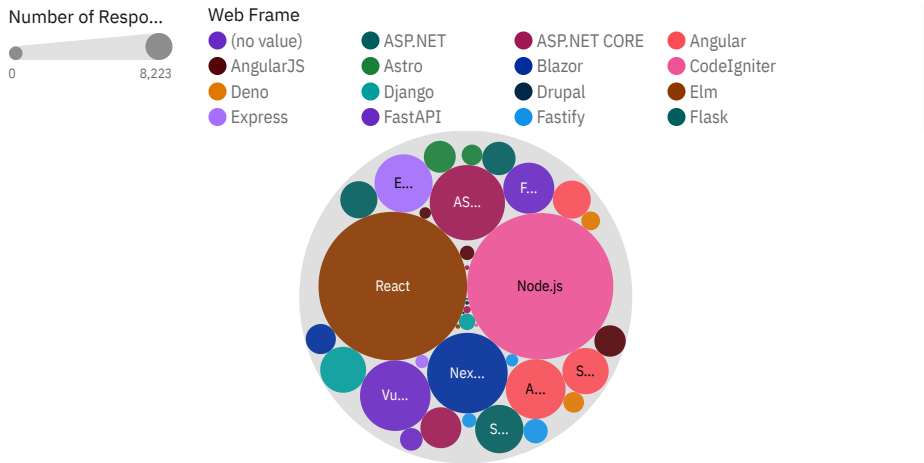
Number of Respo...

0 8,223

Web Frame

(no value)
ASP.NET
ASP.NET CORE
Angular
AngularJS
Astro
Blazor
CodeIgniter
Deno
Django
Drupal
Elm
Express
FastAPI
Fastify
Flask

E...
AS...
F...
React
Node.js
Nex...
Vu...
A...
S...
S...